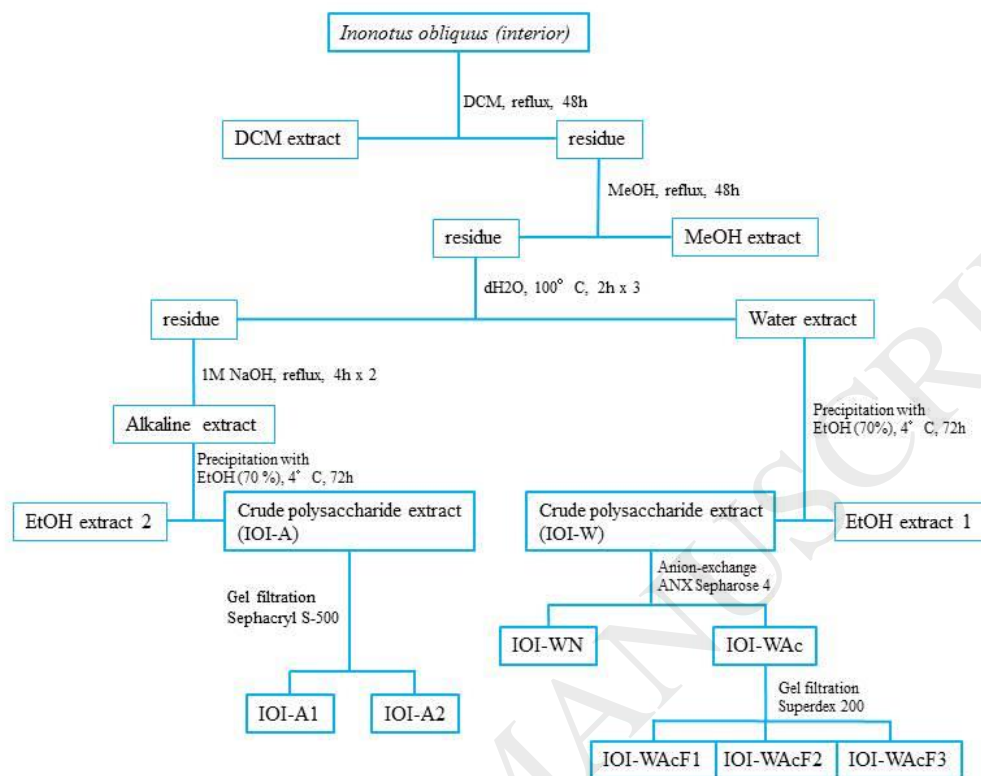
*Inonotus obliquus (interior)*

DCM, reflux, 48h

DCM extract

residue

MeOH, reflux, 48h

residue

MeOH extract

dH2O, 100° C, 2h x 3

residue

Water extract

1M NaOH, reflux, 4h x 2

Alkaline extract

Precipitation with EtOH (70%), 4° C, 72h

Precipitation with EtOH (70 %), 4° C, 72h

EtOH extract 2

Crude polysaccharide extract (IOI-A)

Crude polysaccharide extract (IOI-W)

EtOH extract 1

Anion-exchange ANX Sepharose 4

Gel filtration Sephacryl S-500

IOI-WN

IOI-WAc

Gel filtration Superdex 200

IOI-A1

IOI-A2

IOI-WAcF1

IOI-WAcF2

IOI-WAcF3

ACCEPTED MANUSCRIPT